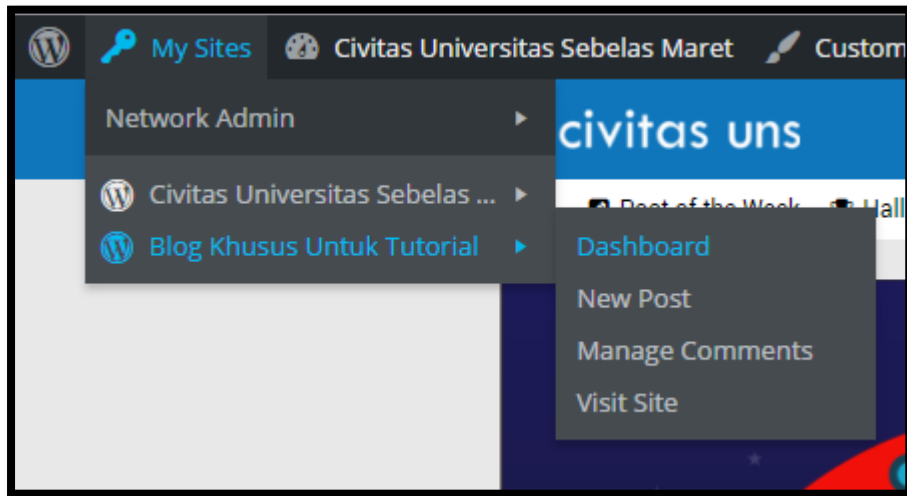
My Sites Civitas Universitas Sebelas Maret Custom

Network Admin

civitas uns

Civitas Universitas Sebelas ...

Blog Khusus Untuk Tutorial

Post of the Week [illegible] Hall

Dashboard

New Post

Manage Comments

Visit Site